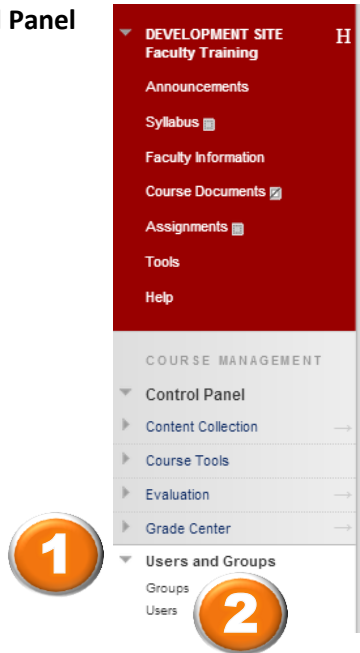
Panel

DEVELOPMENT SITE
Faculty Training

H

Announcements

Syllabus

Faculty Information

Course Documents

Assignments

Tools

Help

COURSE MANAGEMENT

Control Panel

Content Collection

Course Tools

Evaluation

Grade Center

1

Users and Groups

Groups

Users

2